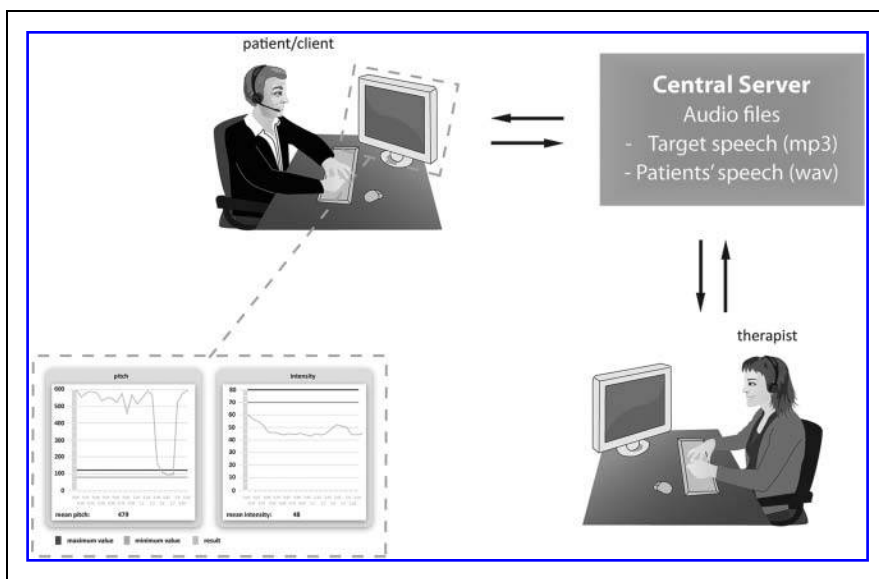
patient/client

Central Server
Audio files
- Target speech (mp3)
- Patients' speech (wav)

therapist

pitch
600
500
400
300
200
100
0
mean pitch: 478

intensity
80
70
60
50
40
30
20
10
0
mean intensity: 48

maximum value
minimum value
result